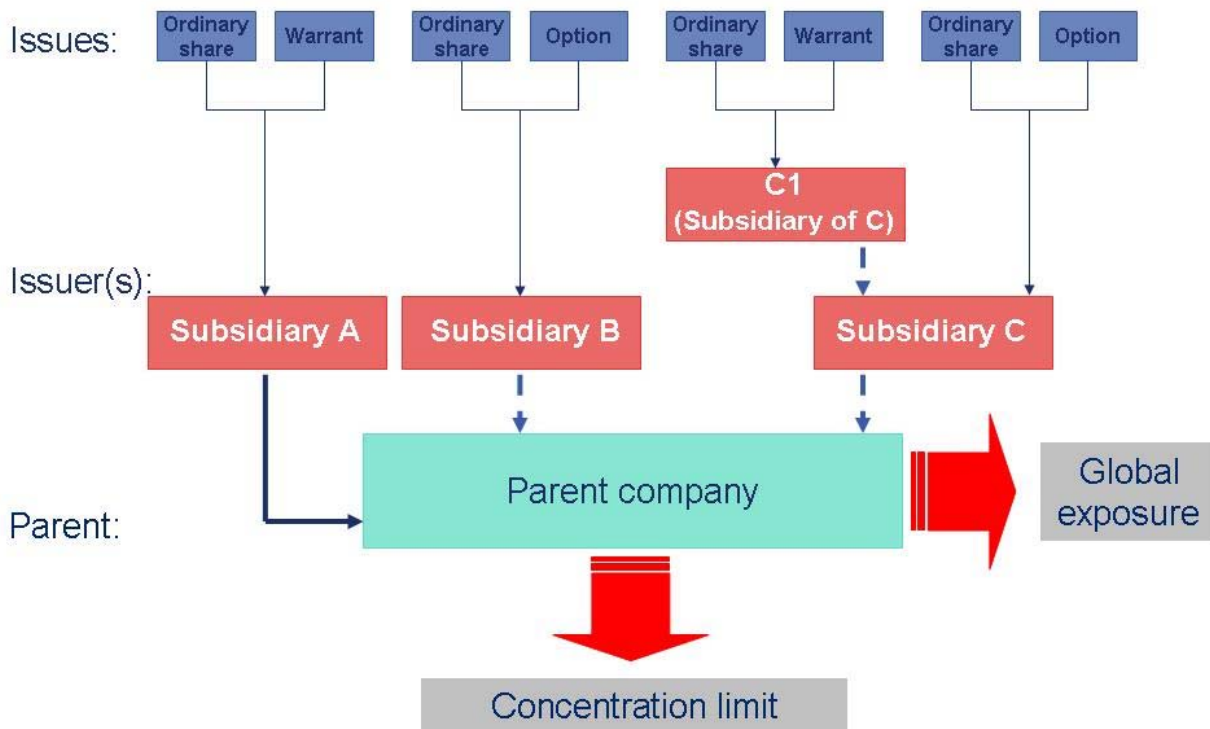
Issues:

Ordinary share

Warrant

Ordinary share

Option

Ordinary share

Warrant

Ordinary share

Option

C1
(Subsidiary of C)

Issuer(s):

Subsidiary A

Subsidiary B

Subsidiary C

Parent company

Global exposure

Parent:

Concentration limit